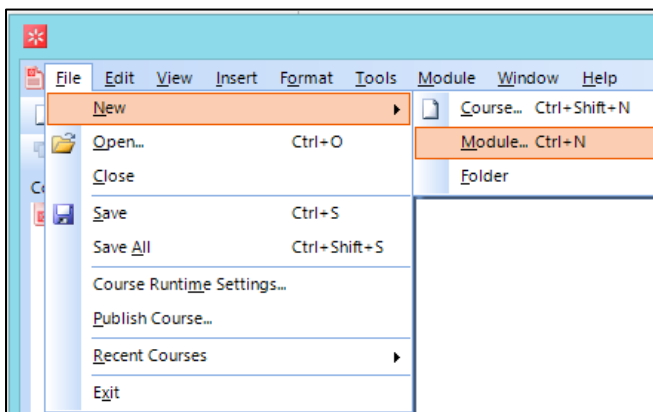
File Edit View Insert Format Tools Module Window Help

New
Open... Ctrl+O
Close
Save Ctrl+S
Save All Ctrl+Shift+S
Course Runtime Settings...
Publish Course...
Recent Courses
Exit

Course... Ctrl+Shift+N
Module... Ctrl+N
Folder

Co